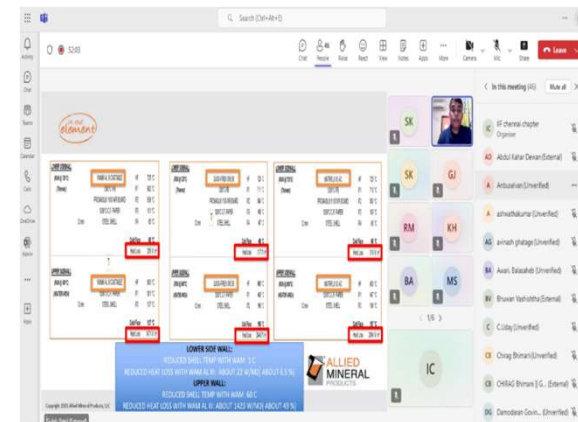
Search (Ctrl+Alt+E)

52:03

Chat People Raise React View Notes Apps More Camera Mic Share Leave

in our element

LOWER SIDE WALL:
REDUCED SHELL TEMP WITH WAM: 3 C
REDUCED HEAT LOSS WITH WAM AL IV: ABOUT 22 W/M2( ABOUT 6.5 %)
UPPER WALL:
REDUCED SHELL TEMP WITH WAM: 60 C
REDUCED HEAT LOSS WITH WAM AL IV: ABOUT 1425 W/M2( ABOUT 49 %)

ALLIED MINERAL PRODUCTS

Copyright 2023 Allied Mineral Products, LLC

SK
SK GJ
RM KH
BA MS
1/6
IC

In this meeting (46) Mute all

IIF chennai chapter
Organizer
AD Abdul Kahar Dewan (External)
A Anbuselvan (Unverified)
A ashwathakumar (Unverified)
AG avinash ghatage (Unverified)
BA Awani Balasaheb (Unverified)
BV Bhuvan Vashishtha (External)
C C.Uday (Unverified)
CB Chirag Bhimani (Unverified)
CB CHIRAG Bhimani || G... (External)
DG Damodaran Govin... (Unverified)